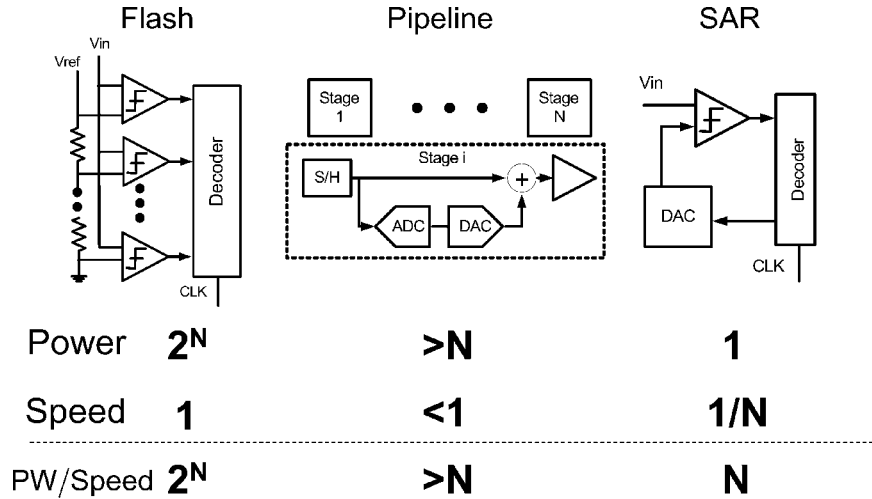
Flash

Pipeline

SAR

Vin
Vref
Decoder
CLK

Stage 1
Stage N
Stage i
S/H
+
ADC
DAC

Vin
Decoder
DAC
CLK

| | | | |
|---|---|---|---|
| Power | $2^N$ | >N | 1 |
| Speed | 1 | <1 | 1/N |
| PW/Speed | $2^N$ | >N | N |